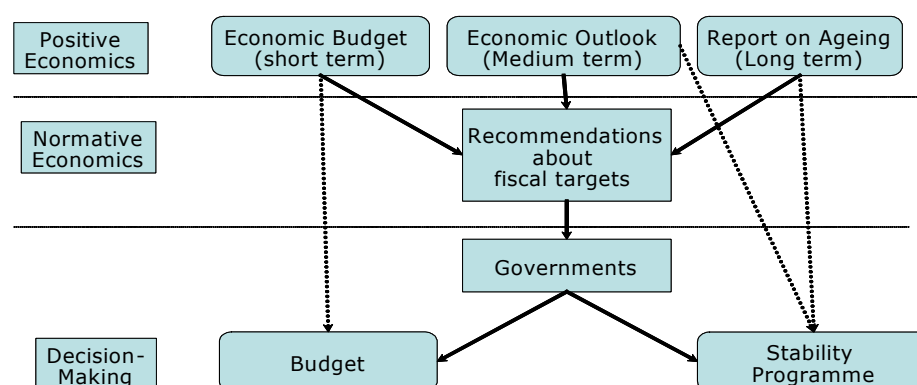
Positive Economics

Economic Budget (short term)

Economic Outlook (Medium term)

Report on Ageing (Long term)

Normative Economics

Recommendations about fiscal targets

Governments

Decision-Making

Budget

Stability Programme